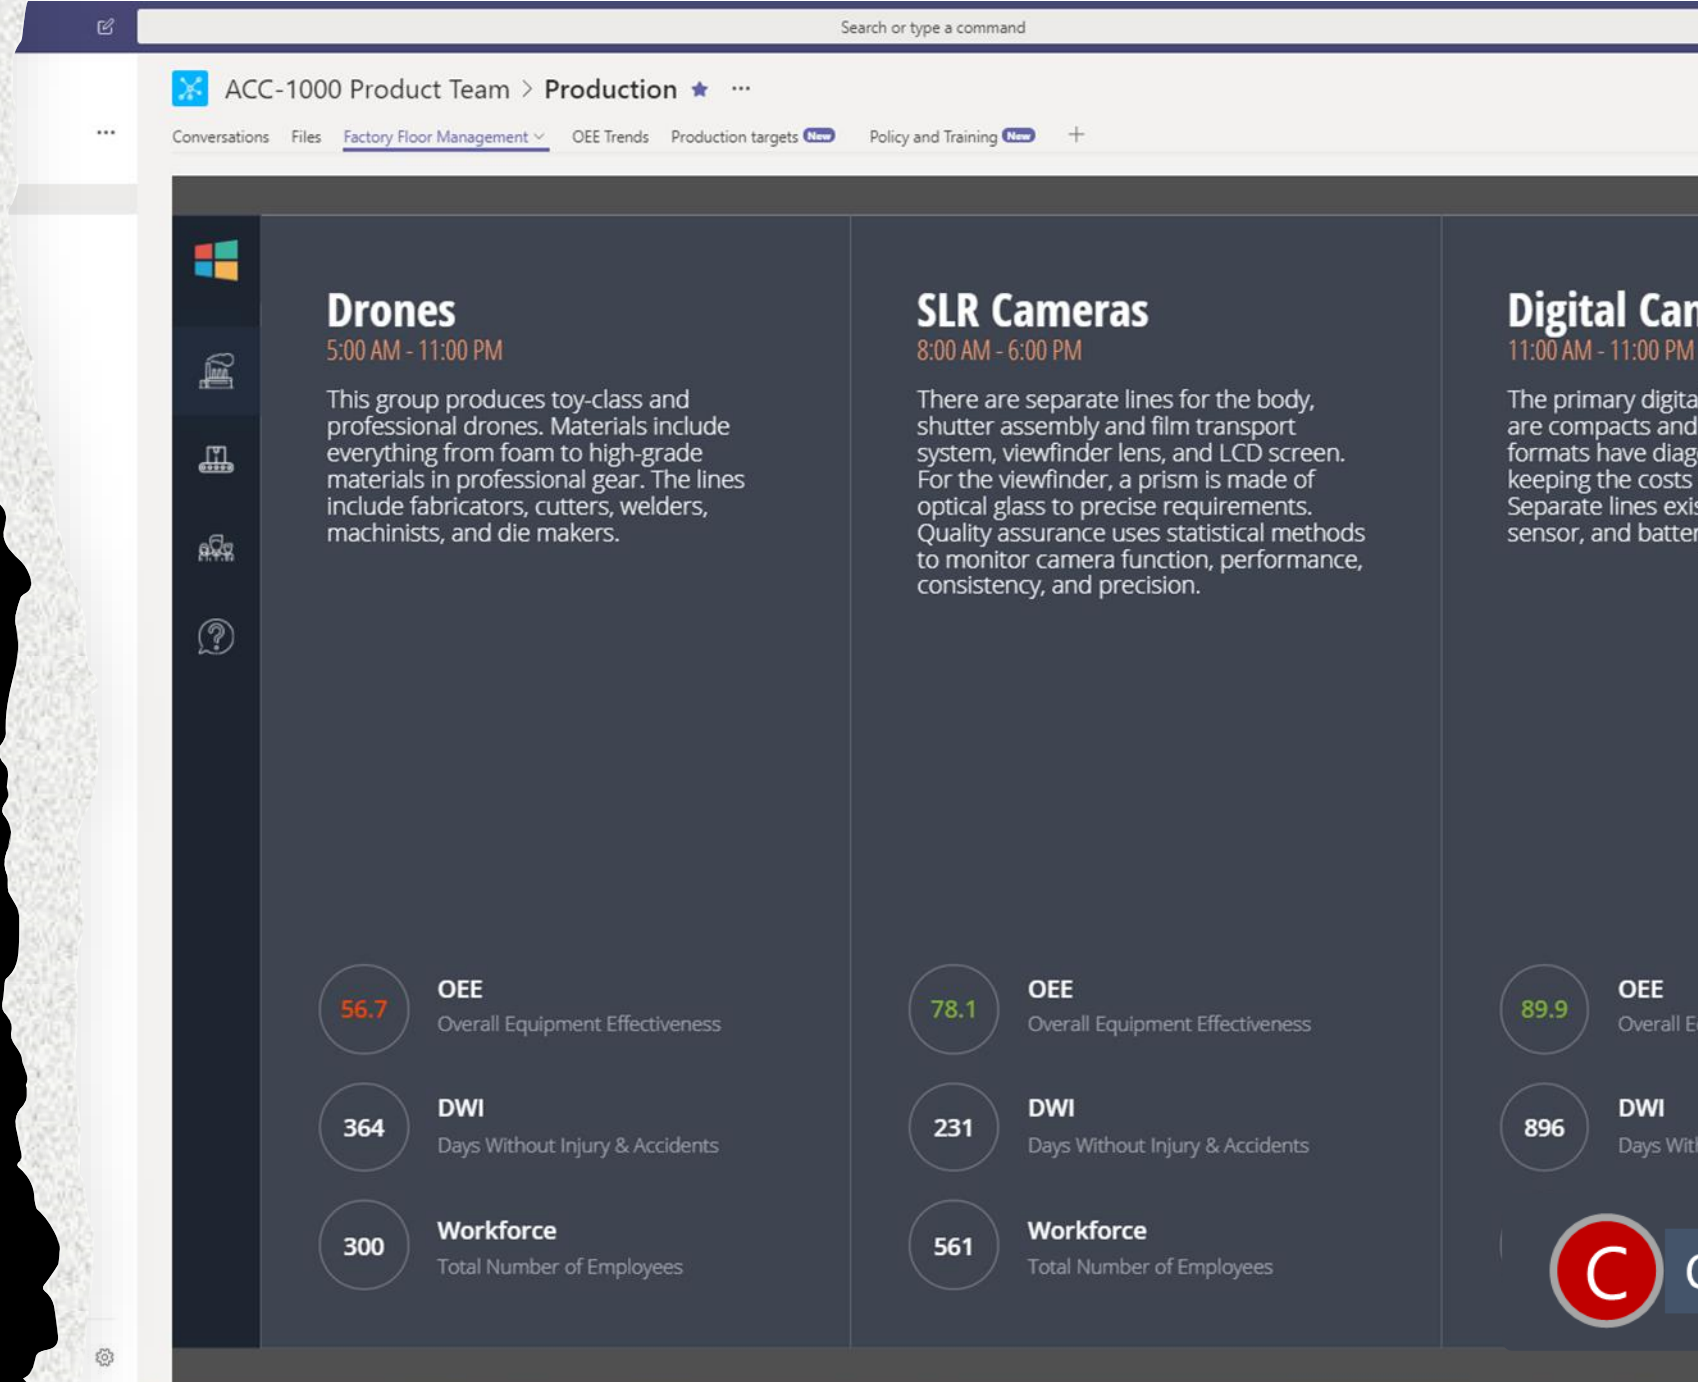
Search or type a command

...

ACC-1000 Product Team > Production ★ ···

Conversations Files Factory Floor Management OEE Trends Production targets New Policy and Training New +

Drones
5:00 AM - 11:00 PM
This group produces toy-class and professional drones. Materials include everything from foam to high-grade materials in professional gear. The lines include fabricators, cutters, welders, machinists, and die makers.

56.7 OEE
Overall Equipment Effectiveness

364 DWI
Days Without Injury & Accidents

300 Workforce
Total Number of Employees

SLR Cameras
8:00 AM - 6:00 PM
There are separate lines for the body, shutter assembly and film transport system, viewfinder lens, and LCD screen. For the viewfinder, a prism is made of optical glass to precise requirements. Quality assurance uses statistical methods to monitor camera function, performance, consistency, and precision.

78.1 OEE
Overall Equipment Effectiveness

231 DWI
Days Without Injury & Accidents

561 Workforce
Total Number of Employees

Digital Can
11:00 AM - 11:00 PM
The primary digita are compacts and formats have diag keeping the costs Separate lines exis sensor, and batter

89.9 OEE
Overall E

896 DWI
Days Wit

C